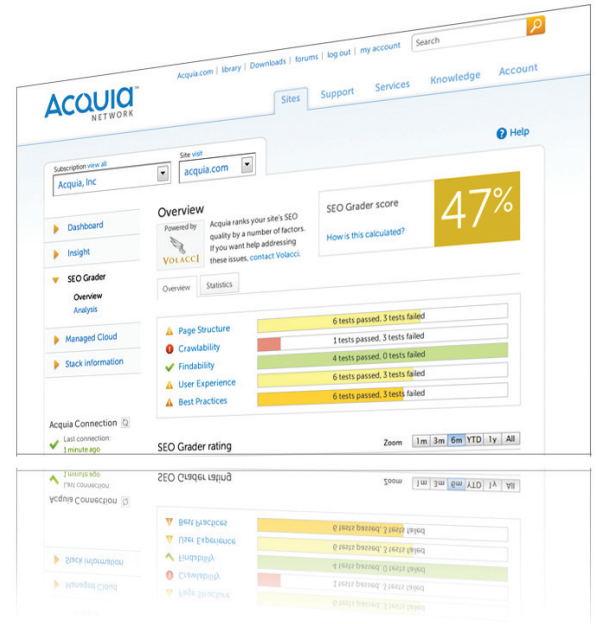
Acquia.com | library | Downloads | forums | log out | my account

Search

ACQUIA NETWORK

Sites Support Services Knowledge Account

Help

Subscription view all
Acquia, Inc

Site visit
acquia.com

Dashboard
Insight
SEO Grader
Overview
Analysis
Managed Cloud
Stack information

Overview

Powered by
VOLACCI

Acquia ranks your site's SEO quality by a number of factors. If you want help addressing these issues, contact Volacci.

SEO Grader score
How is this calculated?
47%

Overview Statistics

Page Structure 6 tests passed, 3 tests failed
Crawlability 1 tests passed, 3 tests failed
Findability 4 tests passed, 0 tests failed
User Experience 6 tests passed, 3 tests failed
Best Practices 6 tests passed, 3 tests failed

Acquia Connection
Last connection:
1 minute ago

SEO Grader rating

Zoom 1m 3m 6m YTD 1y All